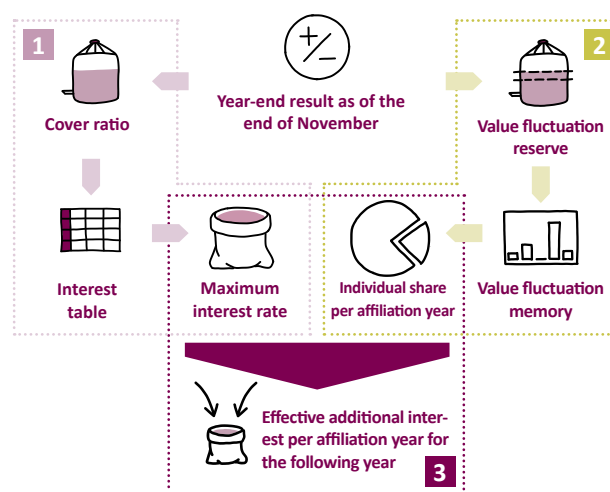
1

Cover ratio

$+/-$

Year-end result as of the end of November

2

Value fluctuation reserve

Interest table

Maximum interest rate

Individual share per affiliation year

Value fluctuation memory

Effective additional interest per affiliation year for the following year

3